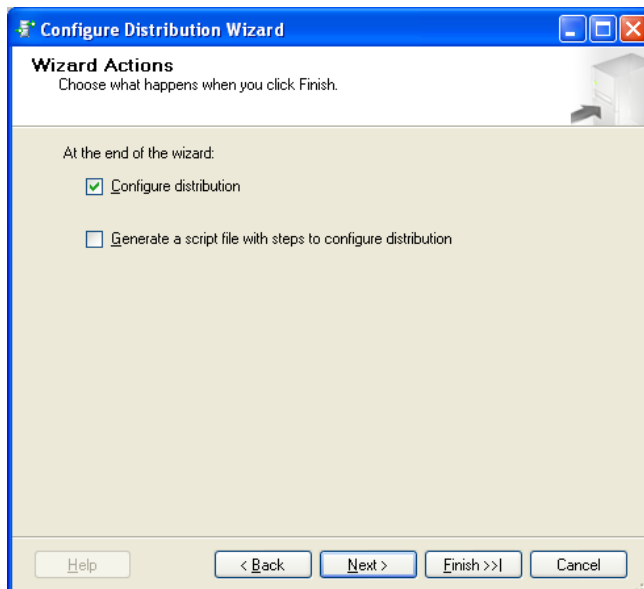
Configure Distribution Wizard

Wizard Actions
Choose what happens when you click Finish.

At the end of the wizard:

Configure distribution

Generate a script file with steps to configure distribution

Help
< Back
Next >
Finish >>|
Cancel